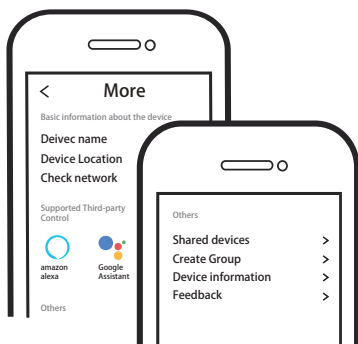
< More

Basic information about the device

Deivec name
Device Location
Check network

Supported Third-party Control

amazon alexa

Google Assistant

Others

Others

Shared devices >
Create Group >
Device information >
Feedback >